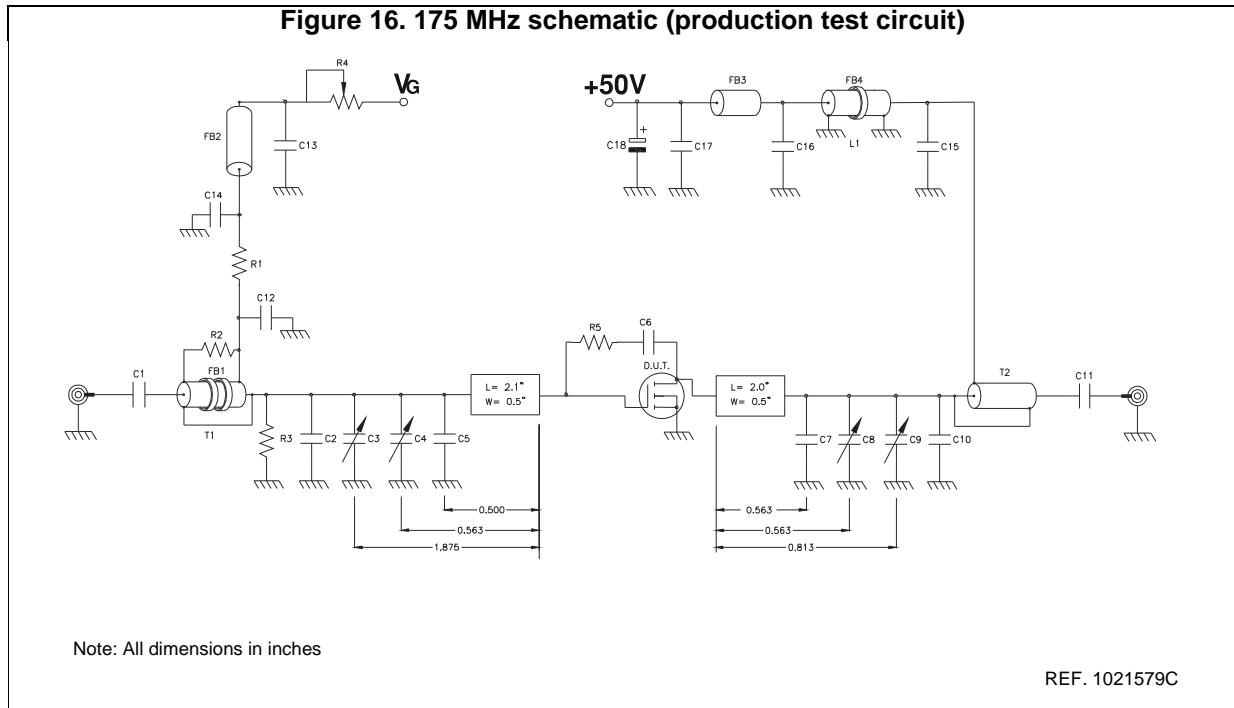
Figure 16. 175 MHz schematic (production test circuit)

R4
$V_G$
FB2
C13
C14
R1
C12
R2
FB1
C1
T1
R3
C2
C3
C4
C5
L= 2.1"
W= 0.5"
R5
C6
D.U.T.
L= 2.0"
W= 0.5"
C7
C8
C9
C10
T2
C11
+50V
FB3
FB4
+
C18
C17
C16
L1
C15
0.500
0.563
1.875
0.563
0.563
0.813

Note: All dimensions in inches

REF. 1021579C